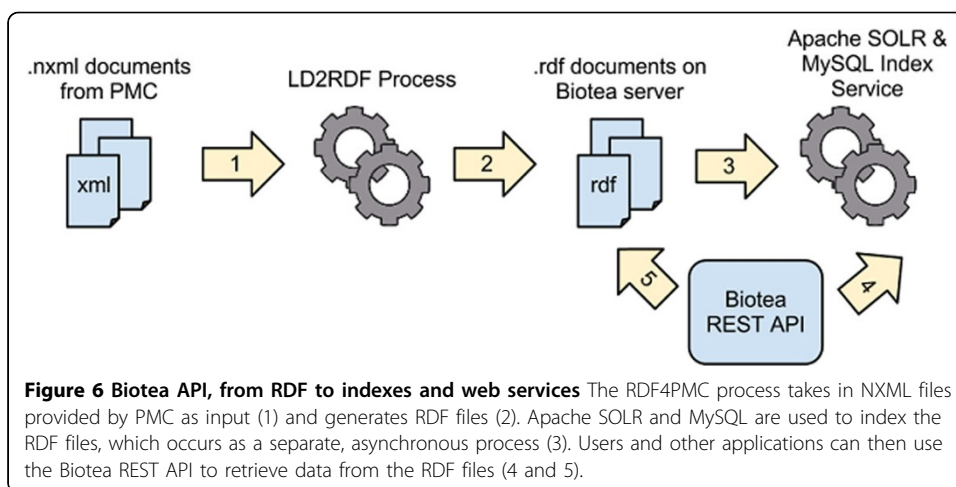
.nxml documents from PMC

xml

1

LD2RDF Process

2

.rdf documents on Biotea server

rdf

3

Apache SOLR & MySQL Index Service

5

Biotea REST API

4

**Figure 6 Biotea API, from RDF to indexes and web services** The RDF4PMC process takes in NXML files provided by PMC as input (1) and generates RDF files (2). Apache SOLR and MySQL are used to index the RDF files, which occurs as a separate, asynchronous process (3). Users and other applications can then use the Biotea REST API to retrieve data from the RDF files (4 and 5).